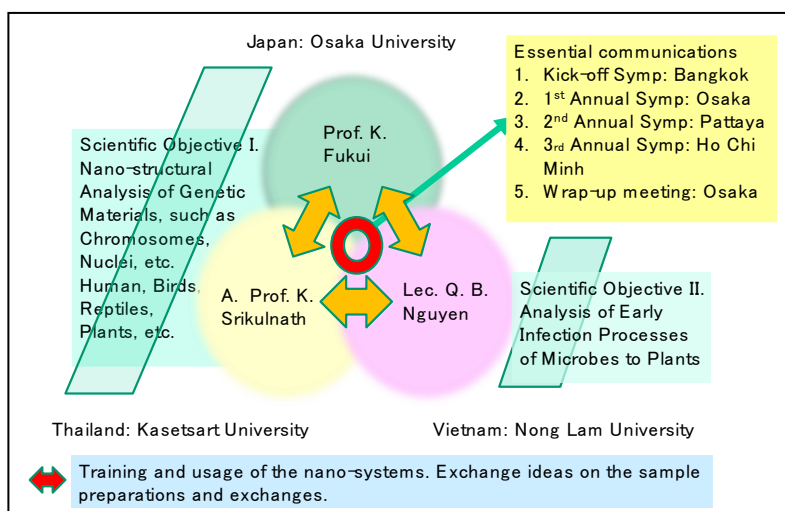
Japan: Osaka University

Essential communications
1. Kick-off Symp: Bangkok
2. 1$^{st}$ Annual Symp: Osaka
3. 2$^{nd}$ Annual Symp: Pattaya
4. 3$_{rd}$ Annual Symp: Ho Chi Minh
5. Wrap-up meeting: Osaka

Scientific Objective I. Nano-structural Analysis of Genetic Materials, such as Chromosomes, Nuclei, etc. Human, Birds, Reptiles, Plants, etc.

Prof. K. Fukui

A. Prof. K. Srikulnath

Lec. Q. B. Nguyen

Scientific Objective II. Analysis of Early Infection Processes of Microbes to Plants

Thailand: Kasetsart University

Vietnam: Nong Lam University

Training and usage of the nano-systems. Exchange ideas on the sample preparations and exchanges.